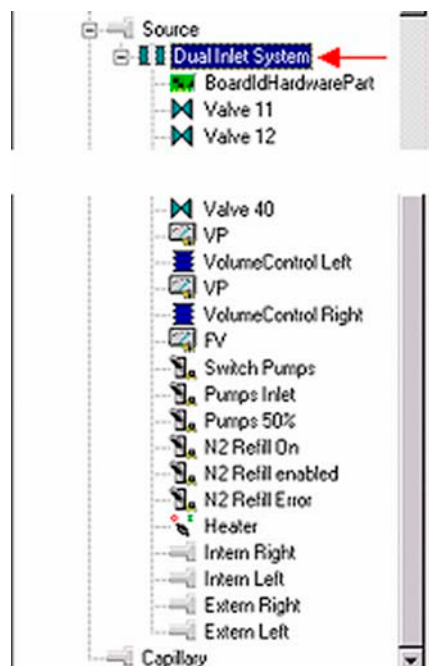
Source
Dual Inlet System
BoardIdHardwarePart
Valve 11
Valve 12

Valve 40
VP
VolumeControl Left
VP
VolumeControl Right
FV
Switch Pumps
Pumps Inlet
Pumps 50%
N2 Refill On
N2 Refill enabled
N2 Refill Error
Heater
Intern Right
Intern Left
Extern Right
Extern Left
Capillary